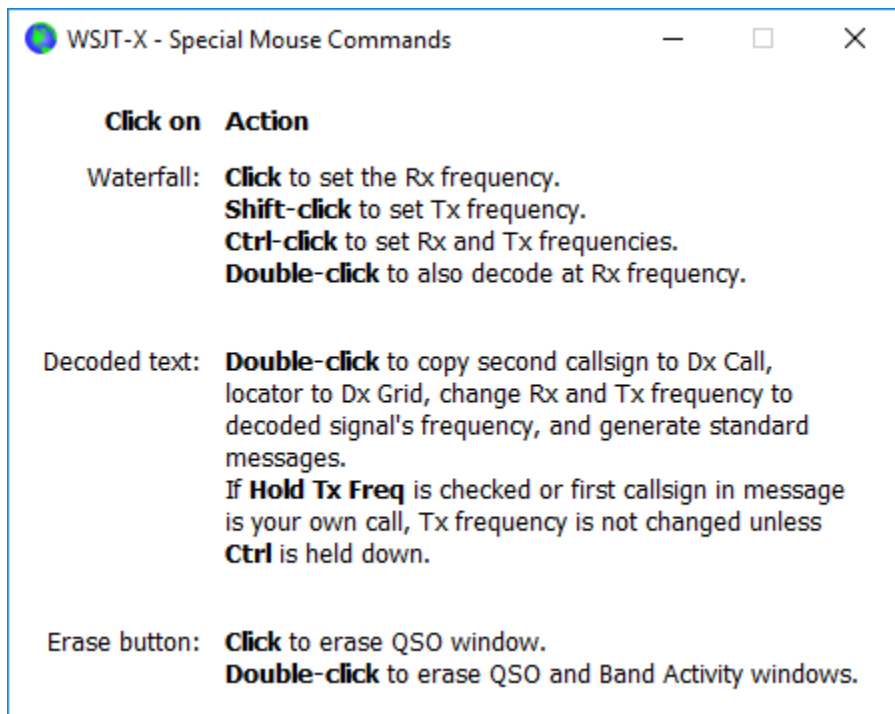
WSJT-X - Special Mouse Commands

| Click on | Action |
|---|---|
| Waterfall: | **Click** to set the Rx frequency. **Shift-click** to set Tx frequency. **Ctrl-click** to set Rx and Tx frequencies. **Double-click** to also decode at Rx frequency. |
| Decoded text: | **Double-click** to copy second callsign to Dx Call, locator to Dx Grid, change Rx and Tx frequency to decoded signal's frequency, and generate standard messages. If **Hold Tx Freq** is checked or first callsign in message is your own call, Tx frequency is not changed unless **Ctrl** is held down. |
| Erase button: | **Click** to erase QSO window. **Double-click** to erase QSO and Band Activity windows. |